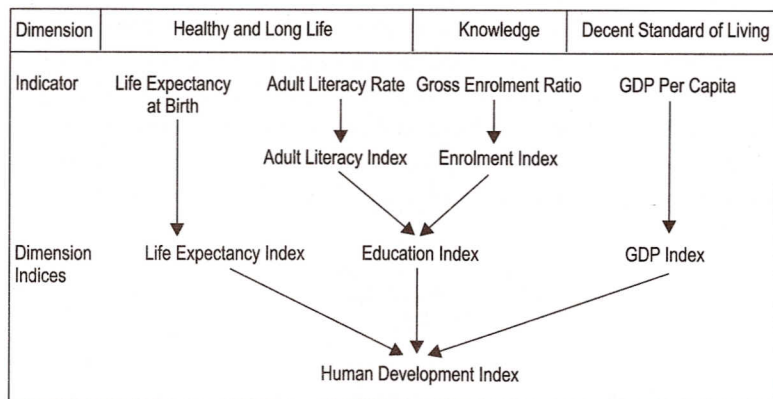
| Dimension | Healthy and Long Life | Knowledge | Decent Standard of Living |
|---|---|---|---|

Indicator
Life Expectancy at Birth
Adult Literacy Rate
Gross Enrolment Ratio
GDP Per Capita

Adult Literacy Index
Enrolment Index

Dimension Indices
Life Expectancy Index
Education Index
GDP Index

Human Development Index